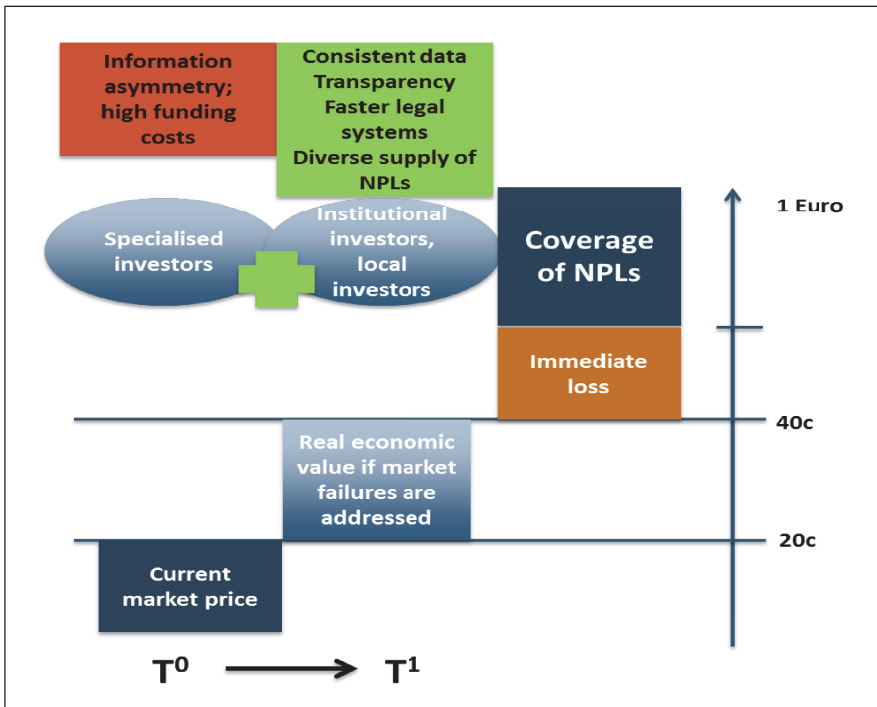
Information asymmetry; high funding costs

Consistent data
Transparency
Faster legal systems
Diverse supply of NPLs

Specialised investors

Institutional investors, local investors

Coverage of NPLs

1 Euro

Immediate loss

40c

Real economic value if market failures are addressed

20c

Current market price

$T^0$ $T^1$